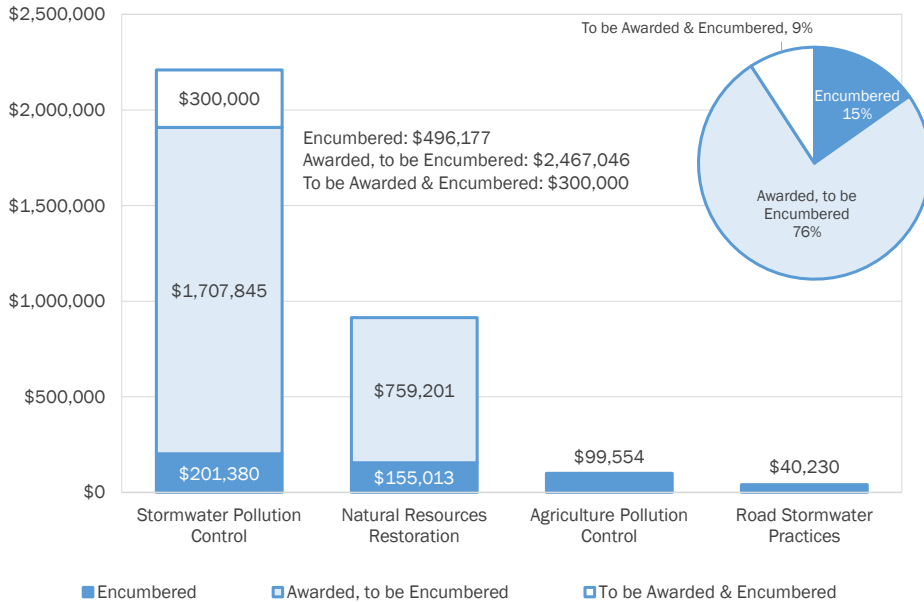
$2,500,000
$2,000,000
$1,500,000
$1,000,000
$500,000
$0

$300,000
$1,707,845
$201,380
$759,201
$155,013
$99,554
$40,230

Encumbered: $496,177
Awarded, to be Encumbered: $2,467,046
To be Awarded & Encumbered: $300,000

To be Awarded & Encumbered, 9%
Encumbered 15%
Awarded, to be Encumbered 76%

Stormwater Pollution Control
Natural Resources Restoration
Agriculture Pollution Control
Road Stormwater Practices

Encumbered
Awarded, to be Encumbered
To be Awarded & Encumbered